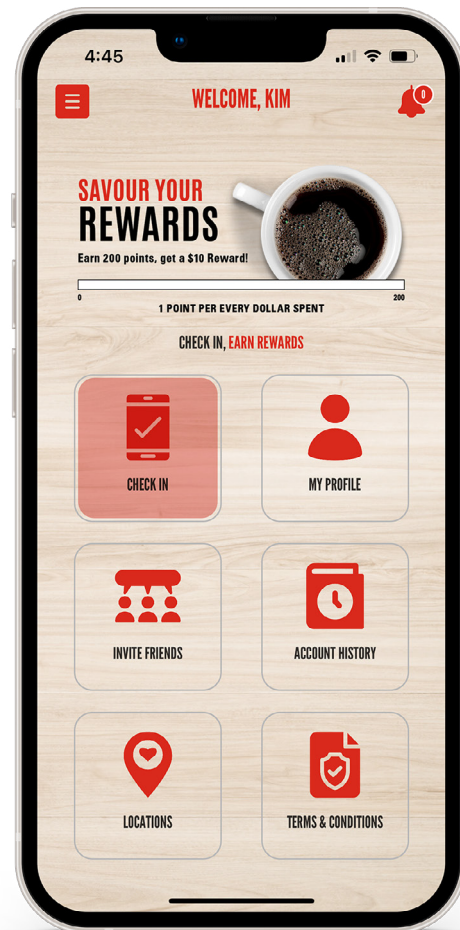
4:45

WELCOME, KIM

0

SAVOUR YOUR
REWARDS

Earn 200 points, get a $10 Reward!

0

200

1 POINT PER EVERY DOLLAR SPENT

CHECK IN, EARN REWARDS

CHECK IN

MY PROFILE

INVITE FRIENDS

ACCOUNT HISTORY

LOCATIONS

TERMS & CONDITIONS